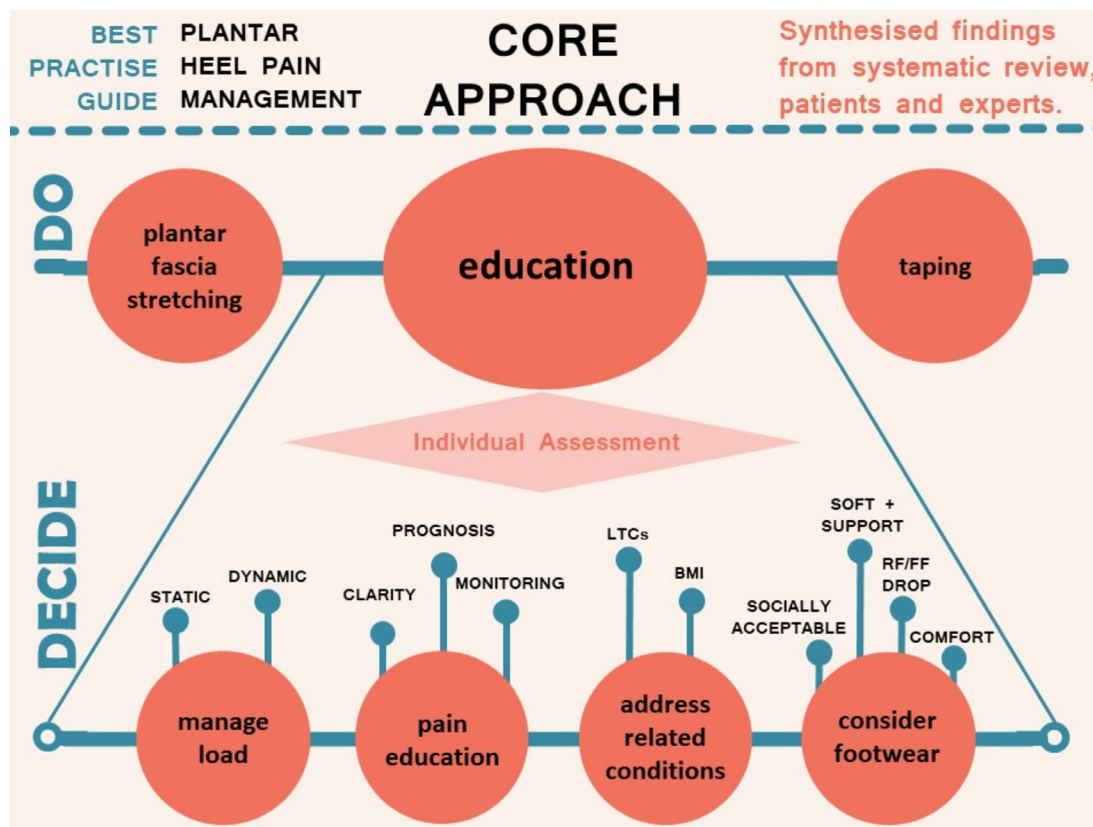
BEST PRACTISE GUIDE

PLANTAR HEEL PAIN MANAGEMENT

CORE APPROACH

Synthesised findings from systematic review, patients and experts.

DO

plantar fascia stretching

education

taping

Individual Assessment

DECIDE

STATIC

DYNAMIC

manage load

CLARITY

PROGNOSIS

MONITORING

pain education

LTCs

BMI

address related conditions

SOCIALLY ACCEPTABLE

SOFT + SUPPORT

RF/FF DROP

COMFORT

consider footwear